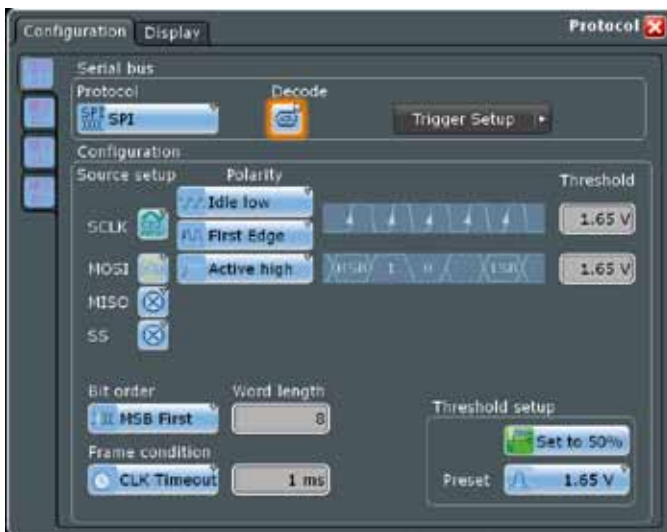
Configuration Display

Protocol

Serial bus

Protocol

SPI

Decode

Trigger Setup

Configuration

Source setup

Polarity

Threshold

SCLK

Idle low

First Edge

1.65 V

MOSI

Active high

MSB

1

0

LSB

1.65 V

MISO

SS

Bit order

MSB First

Word length

8

Frame condition

CLK Timeout

1 ms

Threshold setup

Set to 50%

Preset

1.65 V